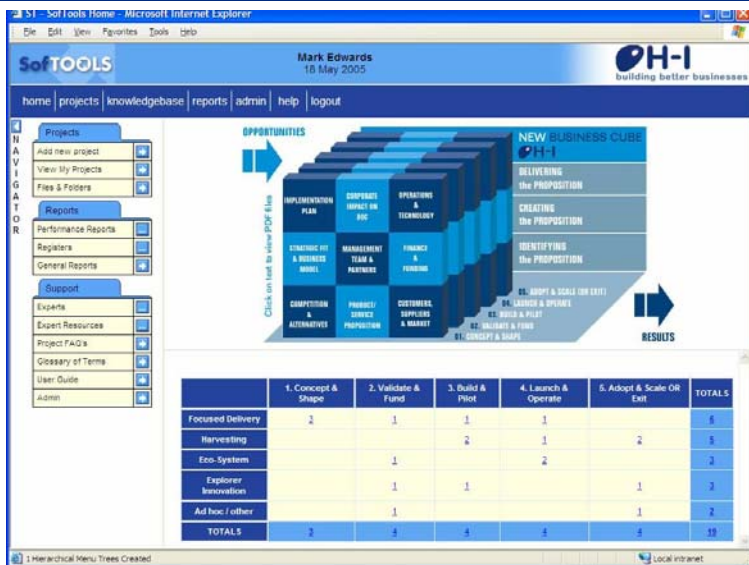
ST - SofTools Home - Microsoft Internet Explorer

File Edit View Favorites Tools Help

SofTOOLS

Mark Edwards
18 May 2005

OH-I
building better businesses

home | projects | knowledgebase | reports | admin | help | logout

NAVIGATOR

Projects
Add new project
View My Projects
Files & Folders

Reports
Performance Reports
Registers
General Reports

Support
Experts
Expert Resources
Project FAQ's
Glossary of Terms
User Guide
Admin

OPPORTUNITIES

Click on text to view PDF files

IMPLEMENTATION PLAN
CORPORATE IMPACT ON BSC
OPERATIONS & TECHNOLOGY
STRATEGIC FIT & BUSINESS MODEL
MANAGEMENT TEAM & PARTNERS
FINANCE & FUNDING
COMPETITION & ALTERNATIVES
PRODUCT/ SERVICE PROPOSITION
CUSTOMERS, SUPPLIERS & MARKET

NEW BUSINESS CUBE
OH-I

DELIVERING the PROPOSITION
CREATING the PROPOSITION
IDENTIFYING the PROPOSITION

05. ADOPT & SCALE (OR EXIT)
04. LAUNCH & OPERATE
03. BUILD & PILOT
02. VALIDATE & FUND
01. CONCEPT & SHAPE

RESULTS

| | 1. Concept & Shape | 2. Validate & Fund | 3. Build & Pilot | 4. Launch & Operate | 5. Adopt & Scale OR Exit | TOTALS |
|---|---|---|---|---|---|---|
| Focused Delivery | 2 | 1 | 1 | 1 | | 5 |
| Harvesting | | | 2 | 1 | 2 | 5 |
| Eco-System | | 1 | | 2 | | 3 |
| Explorer Innovation | | 1 | 1 | | 1 | 3 |
| Ad hoc / other | | 1 | | | 1 | 2 |
| TOTALS | 2 | 4 | 4 | 4 | 4 | 18 |

1 Hierarchical Menu Trees Created

Local intranet